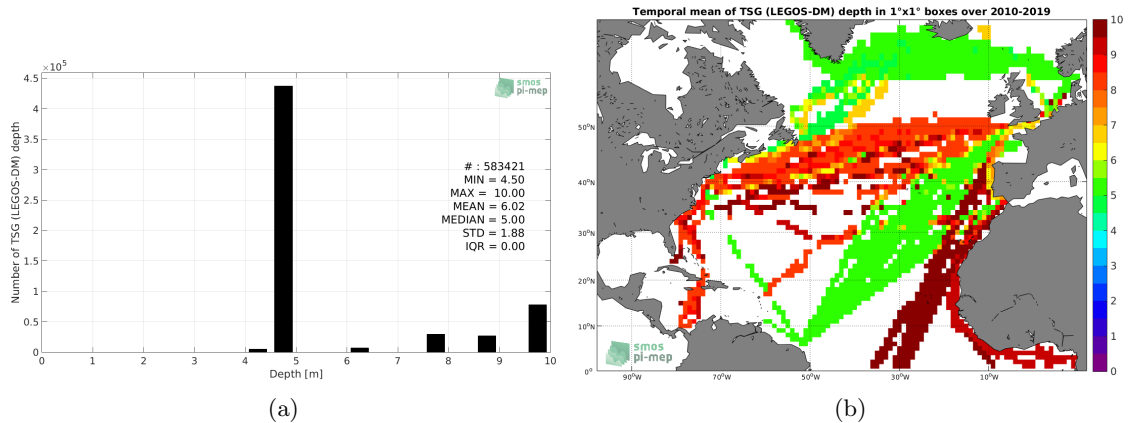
$4.5 \times 10^5$
4
3.5
3
2.5
2
1.5
1
0.5
0

Number of TSG (LEGOS-DM) depth

smos
pi-mep

# : 583421
MIN = 4.50
MAX = 10.00
MEAN = 6.02
MEDIAN = 5.00
STD = 1.88
IQR = 0.00

0 1 2 3 4 5 6 7 8 9 10
Depth [m]

(a)

Temporal mean of TSG (LEGOS-DM) depth in 1°x1° boxes over 2010-2019

50°N
40°N
30°N
20°N
10°N
0°

90°W 70°W 50°W 30°W 10°W

smos
pi-mep

10
9
8
7
6
5
4
3
2
1
0

(b)